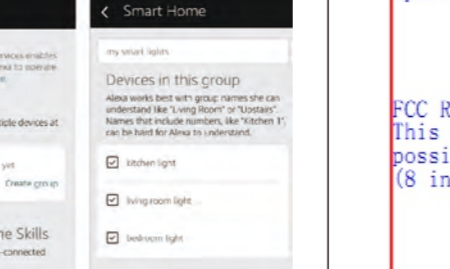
evices enables exa to operate

tiple devices at

yet

Create group

me Skills

-connected

< Smart Home

my smart lights

Devices in this group

Alexa works best with group names she can understand like "Living Room" or "Upstairs". Names that include numbers, like "Kitchen 1", can be hard for Alexa to understand.

kitchen light

living room light

bedroom light

FCC R
This
possi
(8 in